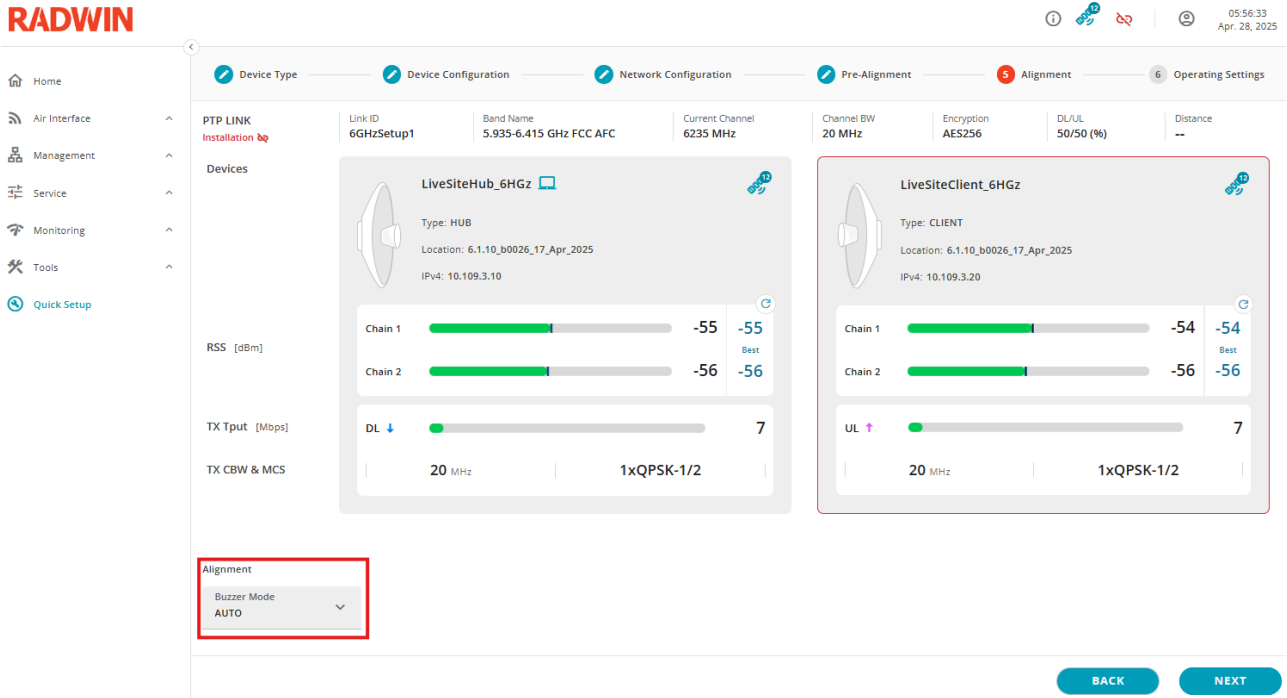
RADWIN

12

05:56:33
Apr. 28, 2025

Home
Air Interface
Management
Service
Monitoring
Tools
Quick Setup

Device Type
Device Configuration
Network Configuration
Pre-Alignment
5 Alignment
6 Operating Settings

PTP LINK
Installation

| Link ID | Band Name | Current Channel | Channel BW | Encryption | DL/UL | Distance |
|---|---|---|---|---|---|---|
| 6GHzSetup1 | 5.935-6.415 GHz FCC AFC | 6235 MHz | 20 MHz | AES256 | 50/50 (%) | -- |

Devices

LiveSiteHub_6HGz
12
Type: HUB
Location: 6.1.10_b0026_17_Apr_2025
IPv4: 10.109.3.10

LiveSiteClient_6HGz
12
Type: CLIENT
Location: 6.1.10_b0026_17_Apr_2025
IPv4: 10.109.3.20

RSS [dBm]

Chain 1 -55 -55
Best
Chain 2 -56 -56

Chain 1 -54 -54
Best
Chain 2 -56 -56

TX Tput [Mbps]
TX CBW & MCS

DL 7
20 MHz 1xQPSK-1/2

UL 7
20 MHz 1xQPSK-1/2

Alignment
Buzzer Mode
AUTO

BACK
NEXT